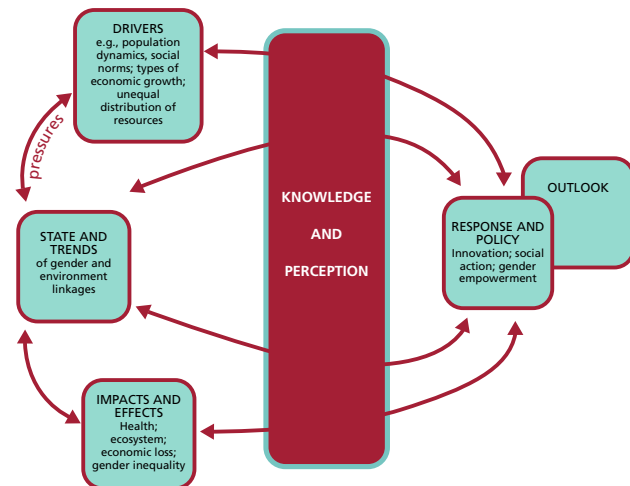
DRIVERS
e.g., population dynamics, social norms; types of economic growth; unequal distribution of resources

pressures

STATE AND TRENDS
of gender and environment linkages

IMPACTS AND EFFECTS
Health; ecosystem; economic loss; gender inequality

KNOWLEDGE
AND
PERCEPTION

OUTLOOK

RESPONSE AND POLICY
Innovation; social action; gender empowerment